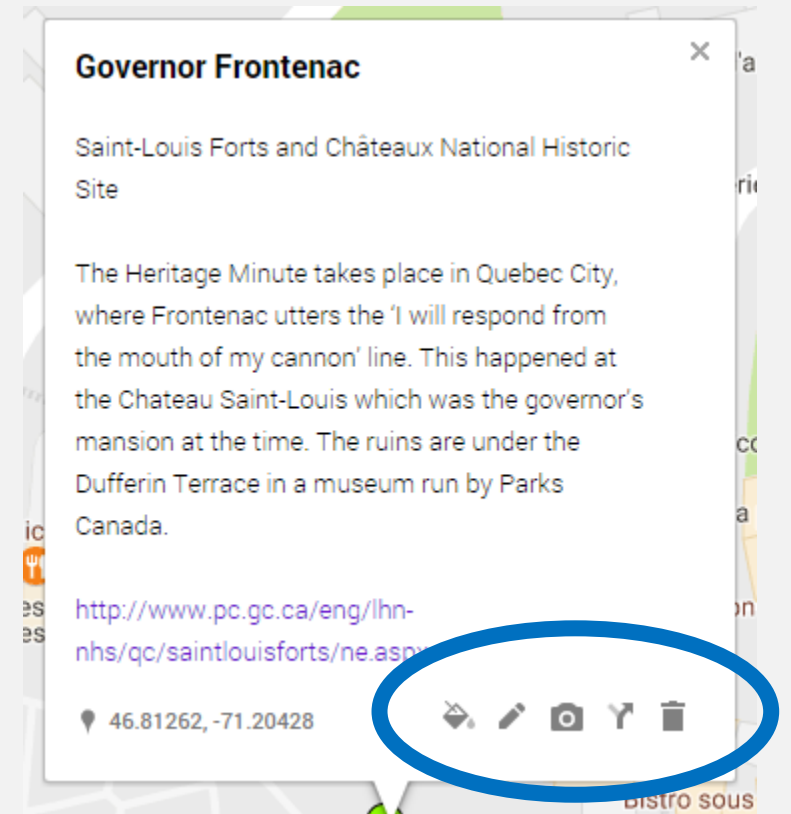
Governor Frontenac

×

Saint-Louis Forts and Châteaux National Historic Site

The Heritage Minute takes place in Quebec City, where Frontenac utters the 'I will respond from the mouth of my cannon' line. This happened at the Chateau Saint-Louis which was the governor's mansion at the time. The ruins are under the Dufferin Terrace in a museum run by Parks Canada.

http://www.pc.gc.ca/eng/lhn-nhs/qc/saintlouisforts/ne.asp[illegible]

46.81262, -71.20428

Bistro sous